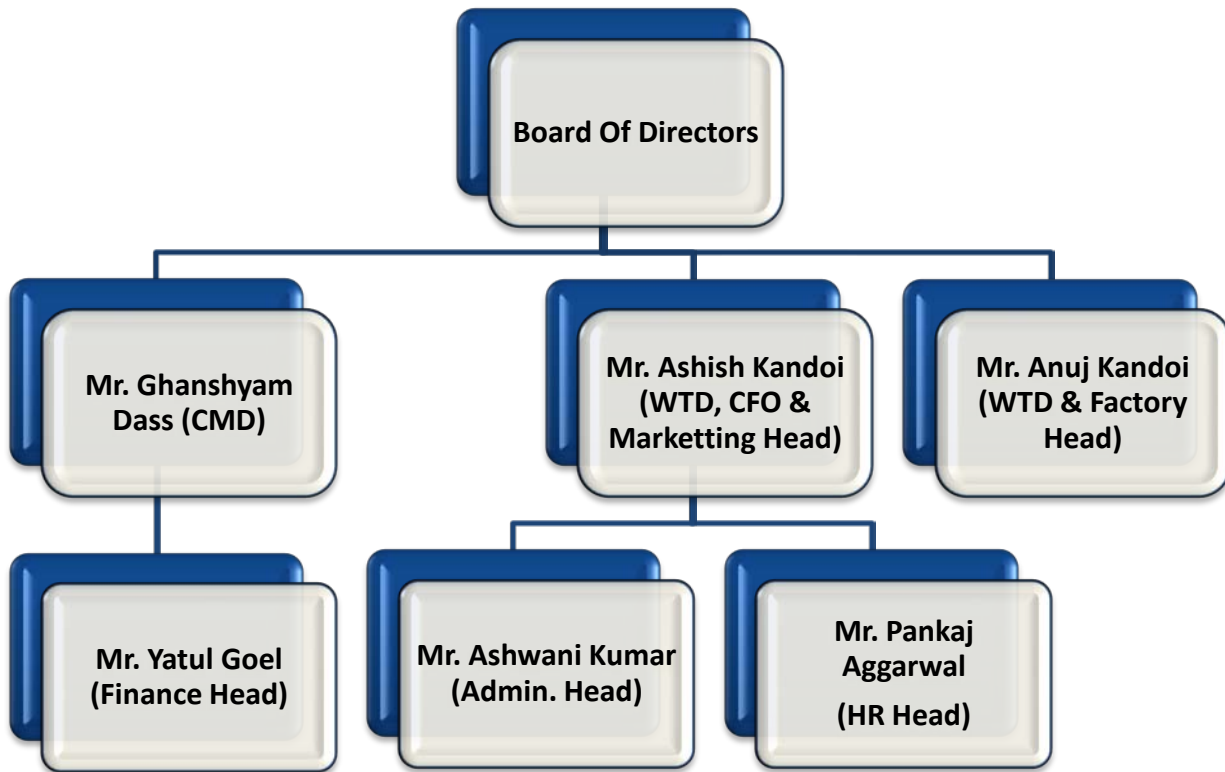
Board Of Directors

Mr. Ghanshyam Dass (CMD)

Mr. Ashish Kandoi (WTD, CFO & Marketting Head)

Mr. Anuj Kandoi (WTD & Factory Head)

Mr. Yatul Goel (Finance Head)

Mr. Ashwani Kumar (Admin. Head)

Mr. Pankaj Aggarwal

(HR Head)